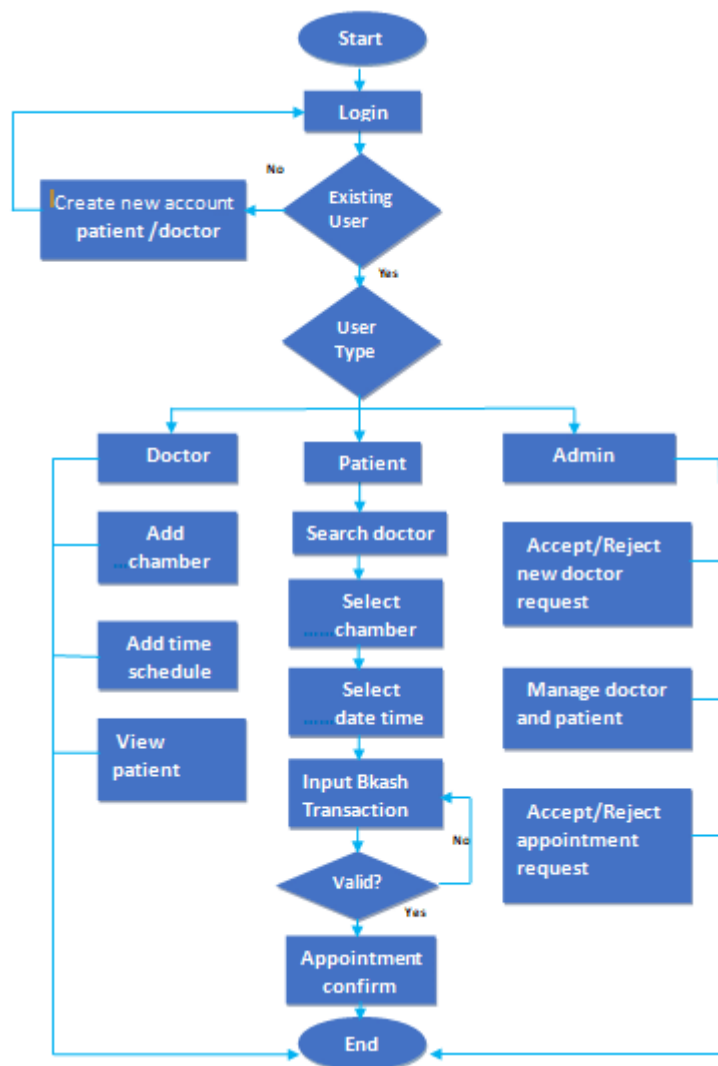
Start

Login

No

Create new account patient /doctor

Existing User

Yes

User Type

Doctor

Patient

Admin

Add chamber

Search doctor

Accept/Reject new doctor request

Select chamber

Add time schedule

Select date time

Manage doctor and patient

View patient

Input Bkash Transaction

No

Accept/Reject appointment request

Valid?

Yes

Appointment confirm

End